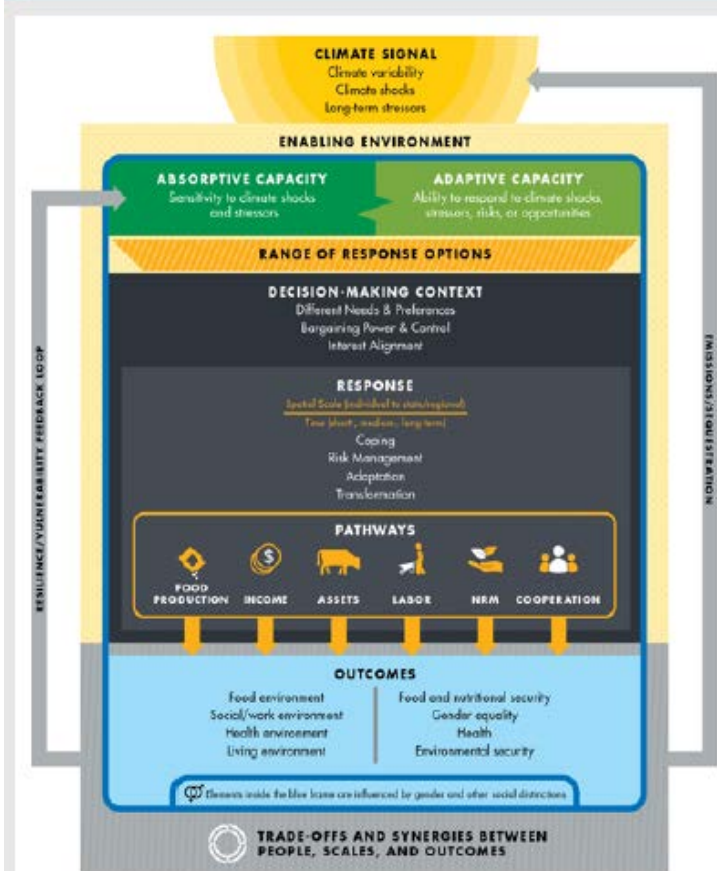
CLIMATE SIGNAL
Climate variability
Climate shocks
Long-term stressors

ENABLING ENVIRONMENT

ABSORPTIVE CAPACITY
Sensitivity to climate shocks and stressors

ADAPTIVE CAPACITY
Ability to respond to climate shocks, stressors, risks, or opportunities

RANGE OF RESPONSE OPTIONS

DECISION-MAKING CONTEXT
Different Needs & Preferences
Bargaining Power & Control
Interest Alignment

RESPONSE
Spatial Scale (individual to state/regional)
Time (short, medium, long-term)
Coping
Risk Management
Adaptation
Transformation

PATHWAYS
FOOD PRODUCTION
INCOME
ASSETS
LABOR
NRM
COOPERATION

OUTCOMES
Food environment
Social/work environment
Health environment
Living environment

Food and nutritional security
Gender equality
Health
Environmental security

Elements inside the blue frame are influenced by gender and other social distinctions

TRADE-OFFS AND SYNERGIES BETWEEN PEOPLE, SCALES, AND OUTCOMES

RESILIENCE/VULNERABILITY FEEDBACK LOOP

EMISSIONS/SEQUESTRATION